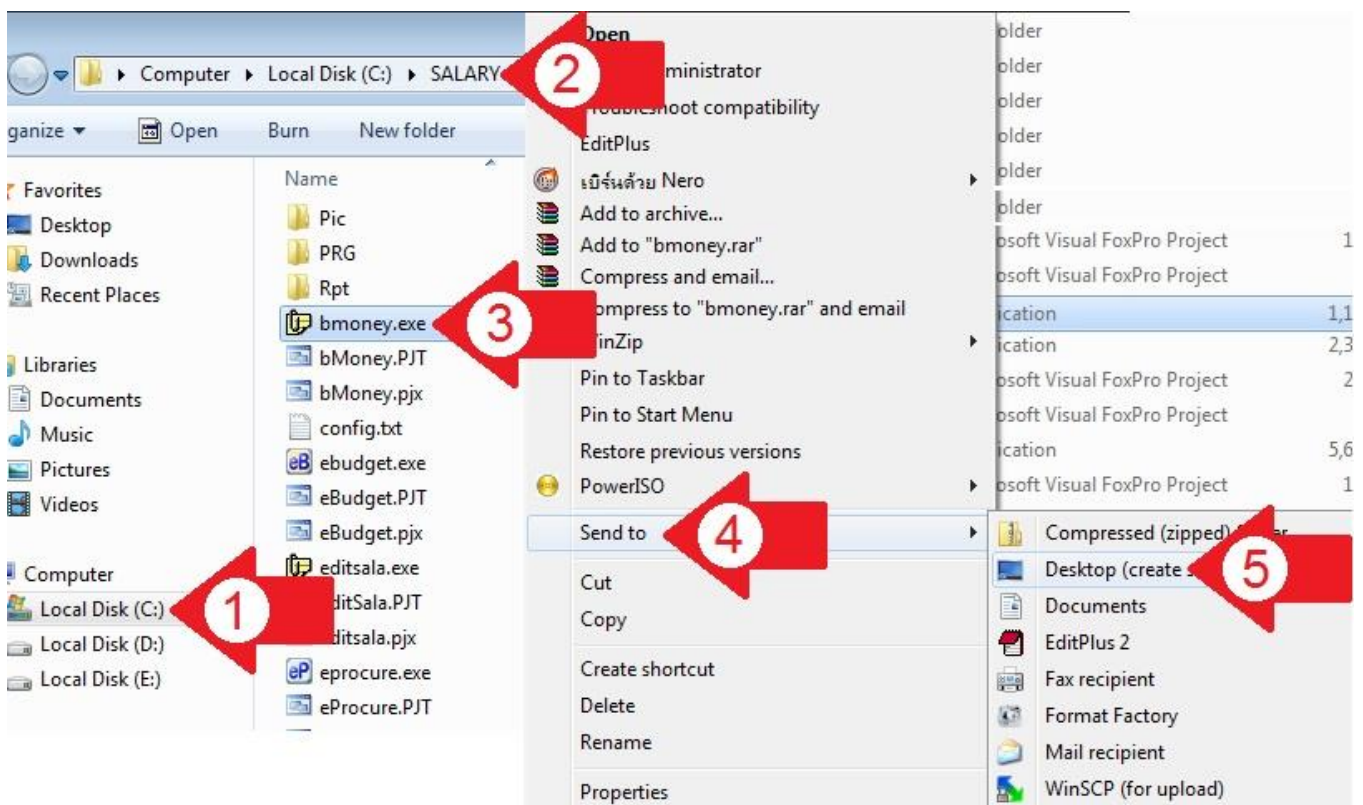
Computer ▸ Local Disk (C:) ▸ SALARY

ganize ▾ Open Burn New folder

Favorites
Desktop
Downloads
Recent Places

Libraries
Documents
Music
Pictures
Videos

Computer
Local Disk (C:)
Local Disk (D:)
Local Disk (E:)

Name
Pic
PRG
Rpt
bmoney.exe
bMoney.PJT
bMoney.pjx
config.txt
ebudget.exe
eBudget.PJT
eBudget.pjx
editsala.exe
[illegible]ditSala.PJT
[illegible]ditsala.pjx
eprocure.exe
eProcure.PJT

Open
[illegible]ministrator
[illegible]oubleshoot compatibility
EditPlus
เบิร์นด้วย Nero
Add to archive...
Add to "bmoney.rar"
Compress and email...
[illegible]ompress to "bmoney.rar" and email
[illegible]inZip
Pin to Taskbar
Pin to Start Menu
Restore previous versions
PowerISO
Send to
Cut
Copy
Create shortcut
Delete
Rename
Properties

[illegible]older
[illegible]older
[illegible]older
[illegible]older
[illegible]older
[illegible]older
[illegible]osoft Visual FoxPro Project 1
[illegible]osoft Visual FoxPro Project
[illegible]ication 1,1
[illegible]ication 2,3
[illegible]osoft Visual FoxPro Project 2
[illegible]osoft Visual FoxPro Project
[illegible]ication 5,6
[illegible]osoft Visual FoxPro Project 1

Compressed (zipped) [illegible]
Desktop (create s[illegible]
Documents
EditPlus 2
Fax recipient
Format Factory
Mail recipient
WinSCP (for upload)

1
2
3
4
5